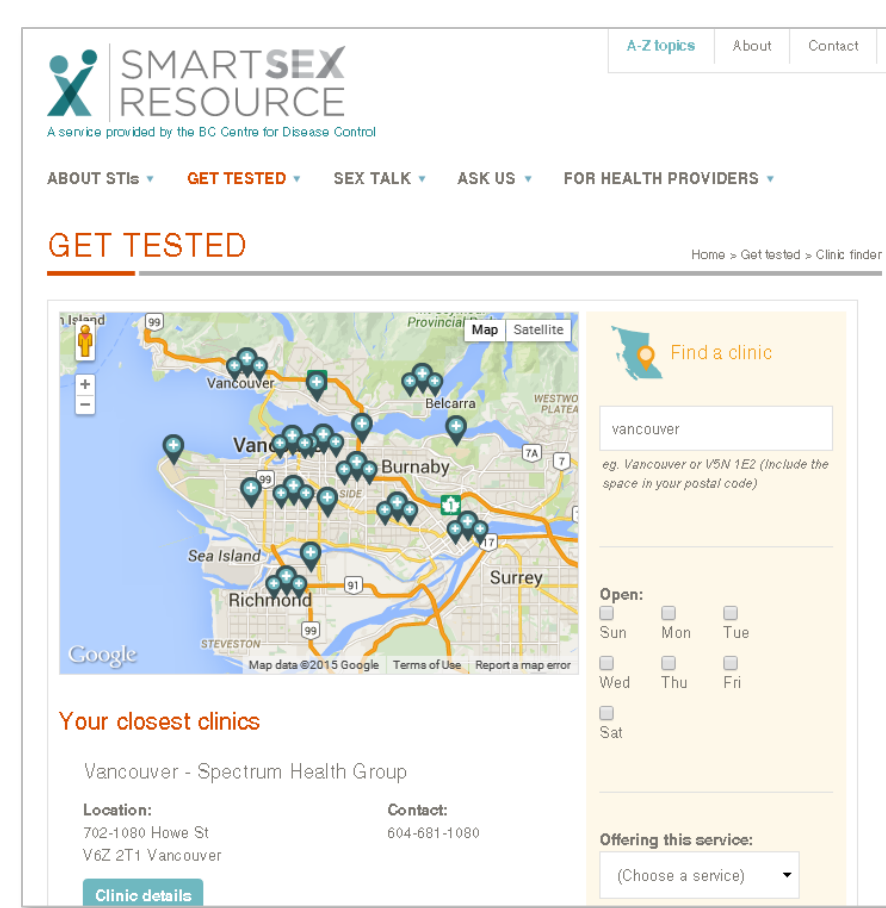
SMARTSEX RESOURCE
A service provided by the BC Centre for Disease Control

A-Z topics | About | Contact

ABOUT STIs ▾ GET TESTED ▾ SEX TALK ▾ ASK US ▾ FOR HEALTH PROVIDERS ▾

GET TESTED

Home > Get tested > Clinic finder

Map Satellite

Island
99
Provincial
Vancouver
Belcarra
WESTWO PLATEA
Vancouver
Burnaby
7A
7
99
SIDE
17
Sea Island
Surrey
91
Richmond
99
STEVESTON
Google
Map data ©2015 Google Terms of Use Report a map error

Find a clinic

vancouver

eg. Vancouver or V5N 1E2 (Include the space in your postal code)

Open:
Sun Mon Tue
Wed Thu Fri
Sat

Offering this service:
(Choose a service)

Your closest clinics

Vancouver - Spectrum Health Group

Location:
702-1080 Howe St
V6Z 2T1 Vancouver

Contact:
604-681-1080

Clinic details